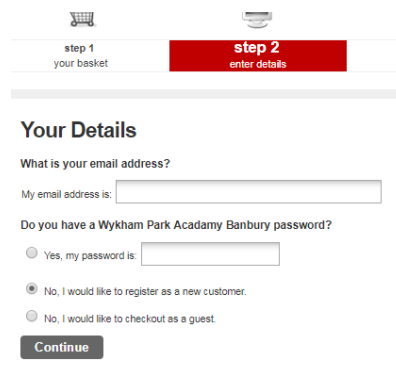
step 1
your basket

step 2
enter details

Your Details

What is your email address?

My email address is:

Do you have a Wykham Park Acadamy Banbury password?

Yes, my password is:

No, I would like to register as a new customer.

No, I would like to checkout as a guest.

Continue